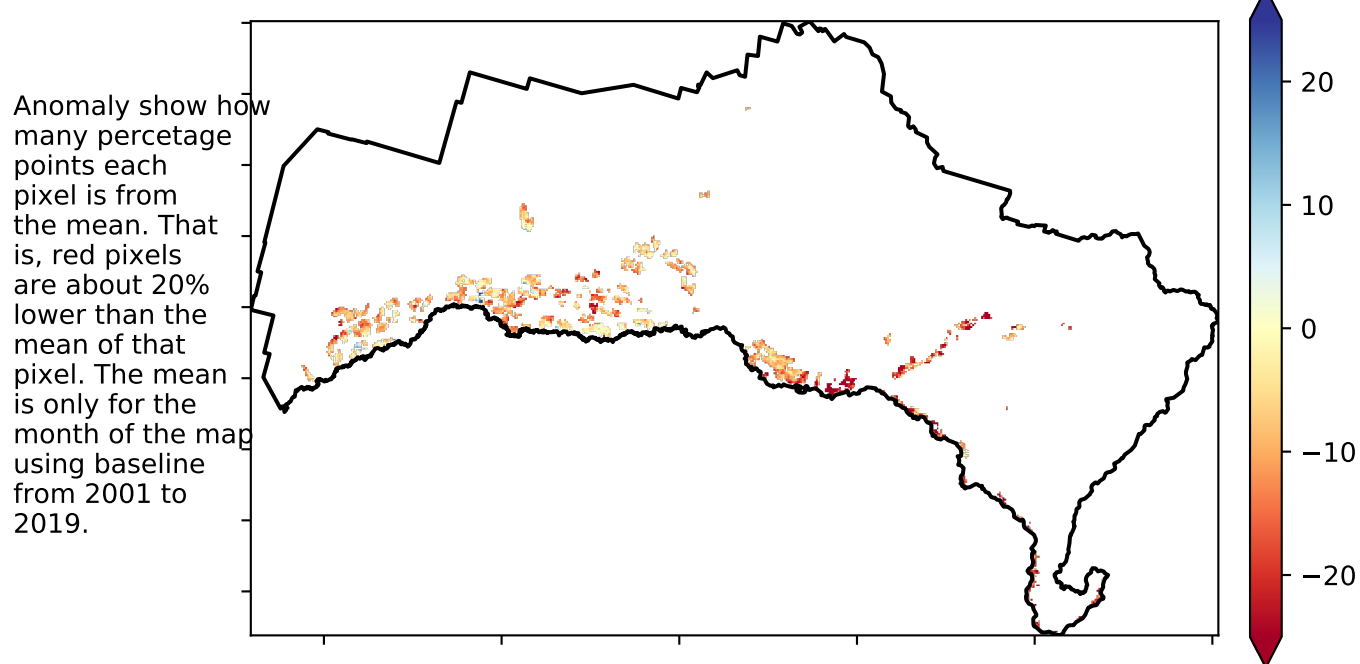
Anomaly show how many percetage points each pixel is from the mean. That is, red pixels are about 20% lower than the mean of that pixel. The mean is only for the month of the map using baseline from 2001 to 2019.

20
10
0
−10
−20